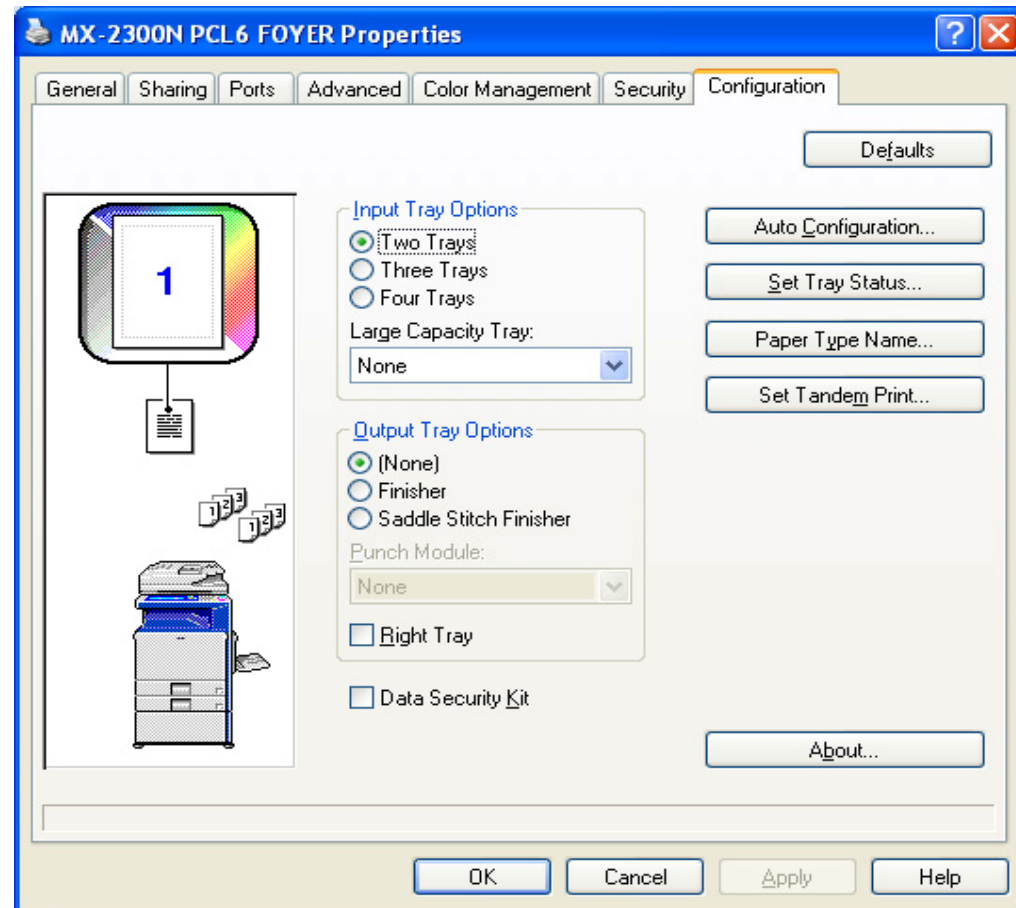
MX-2300N PCL6 FOYER Properties

General | Sharing | Ports | Advanced | Color Management | Security | Configuration

Defaults

1

Input Tray Options
Two Trays
Three Trays
Four Trays
Large Capacity Tray:
None

Output Tray Options
(None)
Finisher
Saddle Stitch Finisher
Punch Module:
None
Right Tray

Data Security Kit

Auto Configuration...
Set Tray Status...
Paper Type Name...
Set Tandem Print...

About...

OK
Cancel
Apply
Help